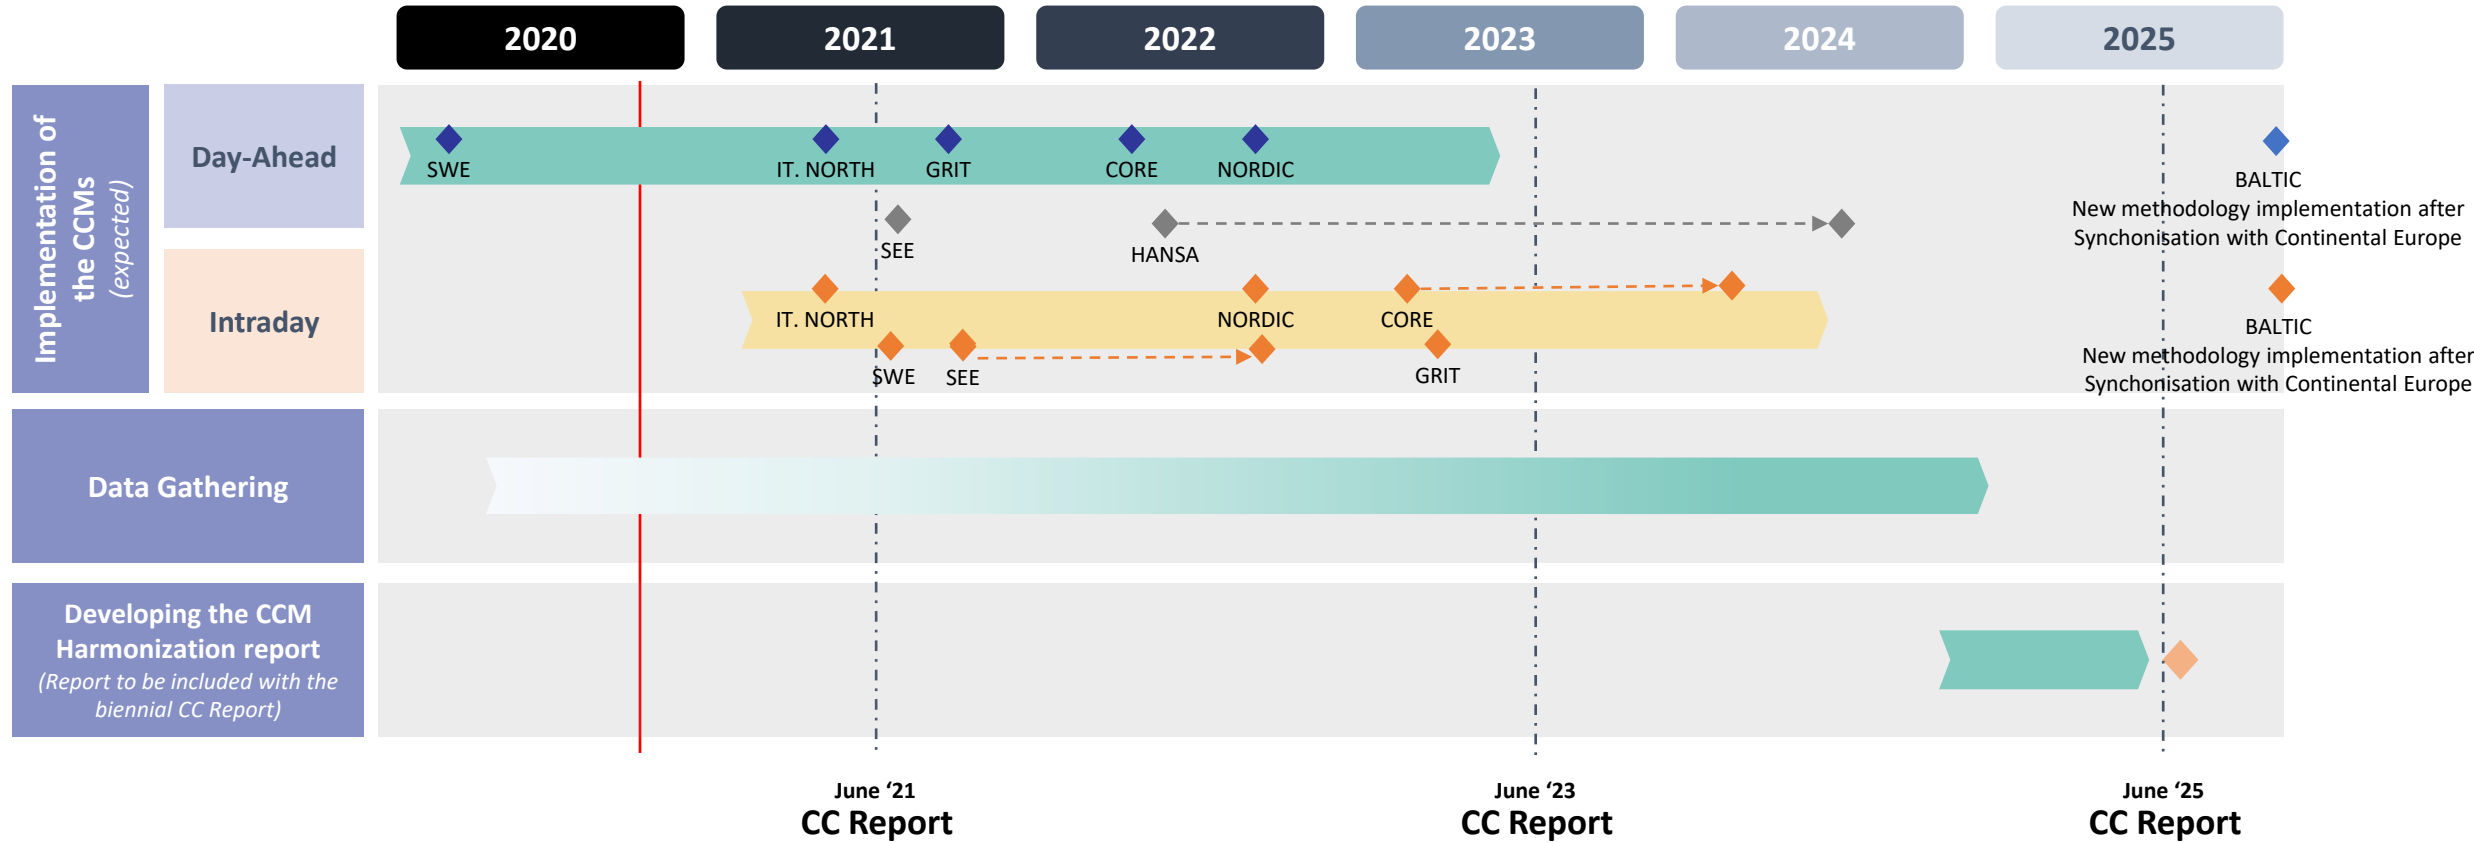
2020
2021
2022
2023
2024
2025

Implementation of the CCMs (expected)

Day-Ahead

SWE
IT. NORTH
GRIT
CORE
NORDIC

SEE
HANSA

BALTIC
New methodology implementation after Synchonisation with Continental Europe

Intraday

IT. NORTH
NORDIC
CORE
SWE
SEE
GRIT

BALTIC
New methodology implementation after Synchonisation with Continental Europe

Data Gathering

Developing the CCM Harmonization report
(Report to be included with the biennial CC Report)

June '21
CC Report

June '23
CC Report

June '25
CC Report